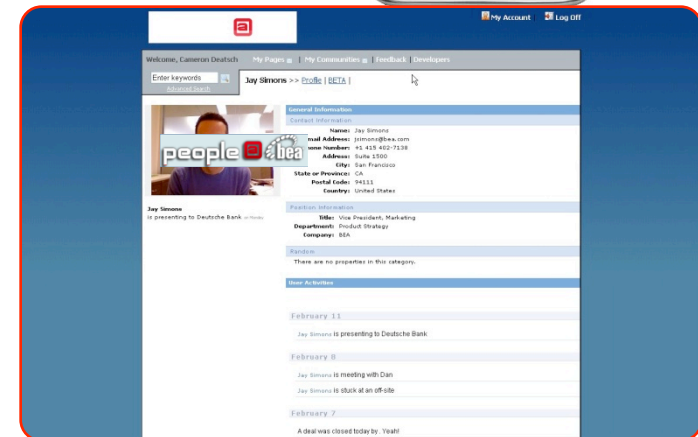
My Account | Log Off

Welcome, Cameron Deatsch | My Pages | My Communities | Feedback | Developers

Enter keywords
Advanced Search

Jay Simons >> Profile | BETA |

people bea

Jay Simons
is presenting to Deutsche Bank

General Information
Contact Information
Name: Jay Simons
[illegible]mail Address: jsimons@bea.com
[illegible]one Number: +1 415 402-7136
Address: Suite 1500
City: San Francisco
State or Province: CA
Postal Code: 94111
Country: United States

Position Information
Title: Vice President, Marketing
Department: Product Strategy
Company: BEA

Random
There are no properties in this category.

User Activities

February 11
Jay Simons is presenting to Deutsche Bank

February 8
Jay Simons is meeting with Dan
Jay Simons is stuck at an off-site

February 7
A deal was closed today by . Yeah!